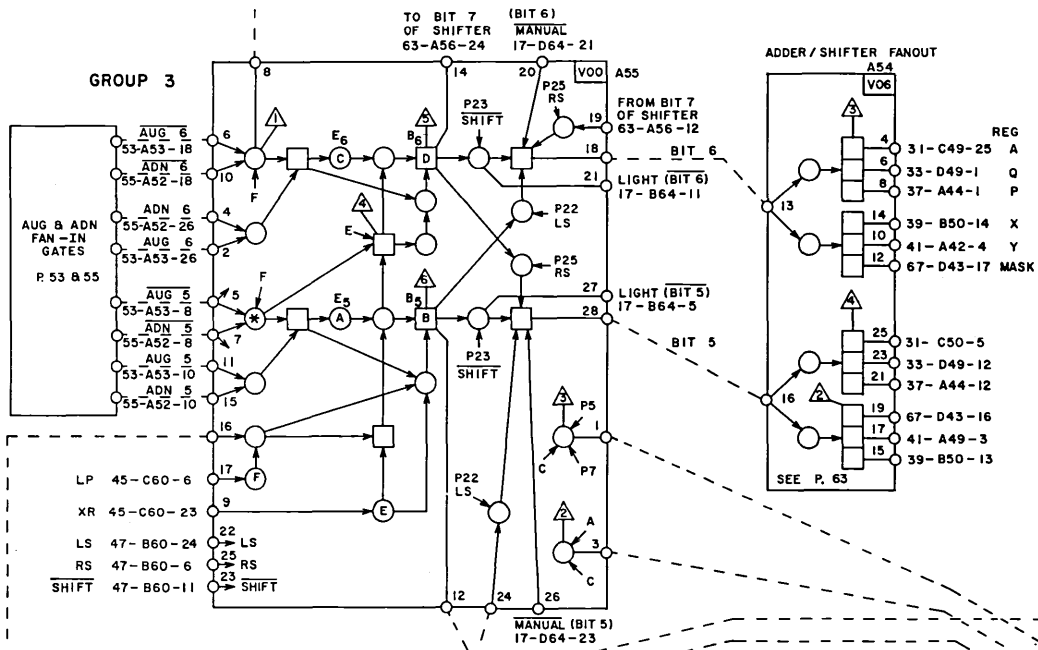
GROUP 3

TO BIT 7 OF SHIFTER 63-A56-24

(BIT 6) $\overline{\text{MANUAL}}$ 17-D64-21

V00 A55

8

14

20

1

5

P25 RS

19

FROM BIT 7 OF SHIFTER 63-A56-12

P23 $\overline{\text{SHIFT}}$

AUG & ADN FAN-IN GATES P. 53 & 55

$\overline{\text{AUG 6}}$ 53-$\overline{\text{A53}}$-18

6

$\overline{\text{ADN 6}}$ 55-$\overline{\text{A52}}$-18

10

F

$E_6$

C

$B_6$

D

18

BIT 6

21

LIGHT (BIT 6) 17-B64-11

ADN 6 55-A52-26

4

AUG 6 53-A53-26

2

4

E

P22 LS

P25 RS

F

$\overline{\text{AUG 5}}$ 53-$\overline{\text{A53}}$-8

5

$\overline{\text{ADN 5}}$ 55-$\overline{\text{A52}}$-8

7

*

$E_5$

A

6

$B_5$

B

27

LIGHT ($\overline{\text{BIT 5}}$) 17-B64-5

28

BIT 5

AUG 5 53-A53-10

11

ADN 5 55-A52-10

15

P23 $\overline{\text{SHIFT}}$

16

3

P5

1

C

P7

LP 45-C60-6

17

F

XR 45-C60-23

9

E

P22 LS

2

A

3

C

LS 47-B60-24

22

LS

RS 47-B60-6

25

RS

$\overline{\text{SHIFT}}$ 47-B60-11

23

$\overline{\text{SHIFT}}$

12

24

26

$\overline{\text{MANUAL}}$ (BIT 5) 17-D64-23

ADDER / SHIFTER FANOUT

A54

V06

3

REG

4

31-C49-25 A

6

33-D49-1 Q

8

37-A44-1 P

13

14

39-B50-14 X

10

41-A42-4 Y

12

67-D43-17 MASK

4

25

31-C50-5

23

33-D49-12

21

37-A44-12

16

2

19

67-D43-16

17

41-A49-3

15

39-B50-13

SEE P. 63